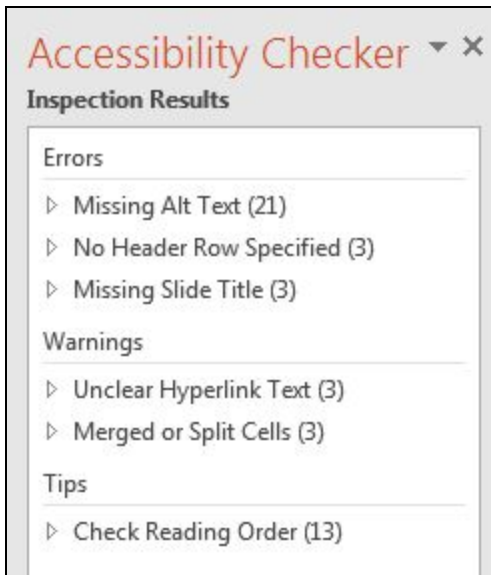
Accessibility Checker ▾ ×

Inspection Results

Errors

▷ Missing Alt Text (21)

▷ No Header Row Specified (3)

▷ Missing Slide Title (3)

Warnings

▷ Unclear Hyperlink Text (3)

▷ Merged or Split Cells (3)

Tips

▷ Check Reading Order (13)